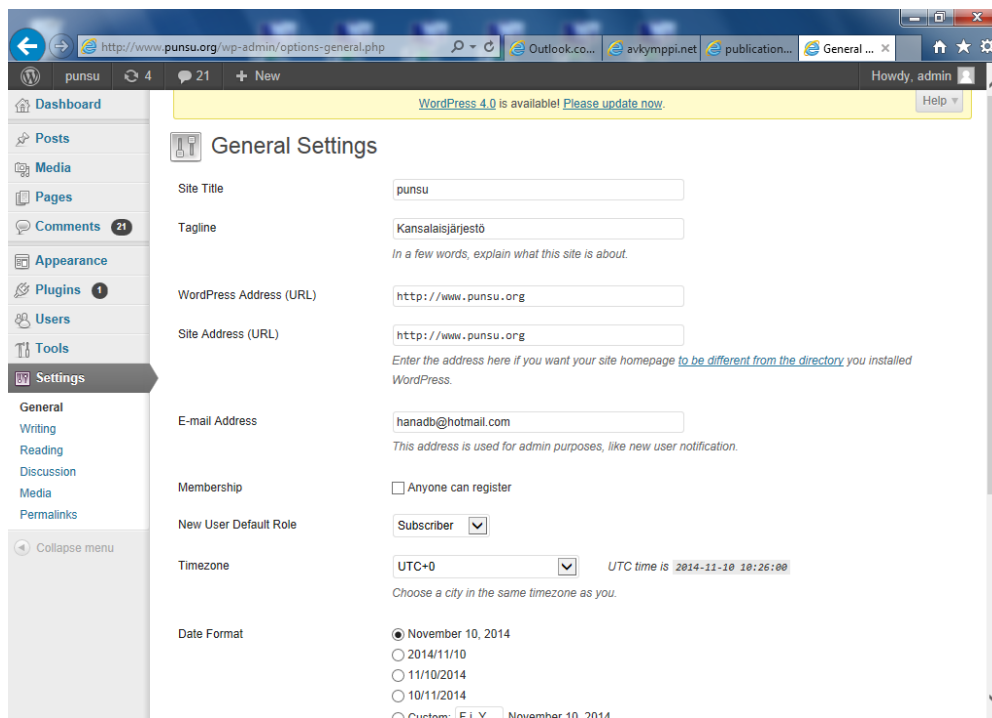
http://www.punsu.org/wp-admin/options-general.php
Outlook.co...
avkymppi.net
publication...
General ...

punsu 4 21 + New
Howdy, admin

Dashboard
Posts
Media
Pages
Comments 21
Appearance
Plugins 1
Users
Tools
Settings
General
Writing
Reading
Discussion
Media
Permalinks
Collapse menu

WordPress 4.0 is available! Please update now.
Help

General Settings

Site Title
punsu

Tagline
Kansalaisjärjestö
In a few words, explain what this site is about.

WordPress Address (URL)
http://www.punsu.org

Site Address (URL)
http://www.punsu.org
Enter the address here if you want your site homepage to be different from the directory you installed WordPress.

E-mail Address
hanadb@hotmail.com
This address is used for admin purposes, like new user notification.

Membership
Anyone can register

New User Default Role
Subscriber

Timezone
UTC+0
UTC time is 2014-11-10 10:26:00
Choose a city in the same timezone as you.

Date Format
November 10, 2014
2014/11/10
11/10/2014
10/11/2014
Custom: F j, Y November 10, 2014